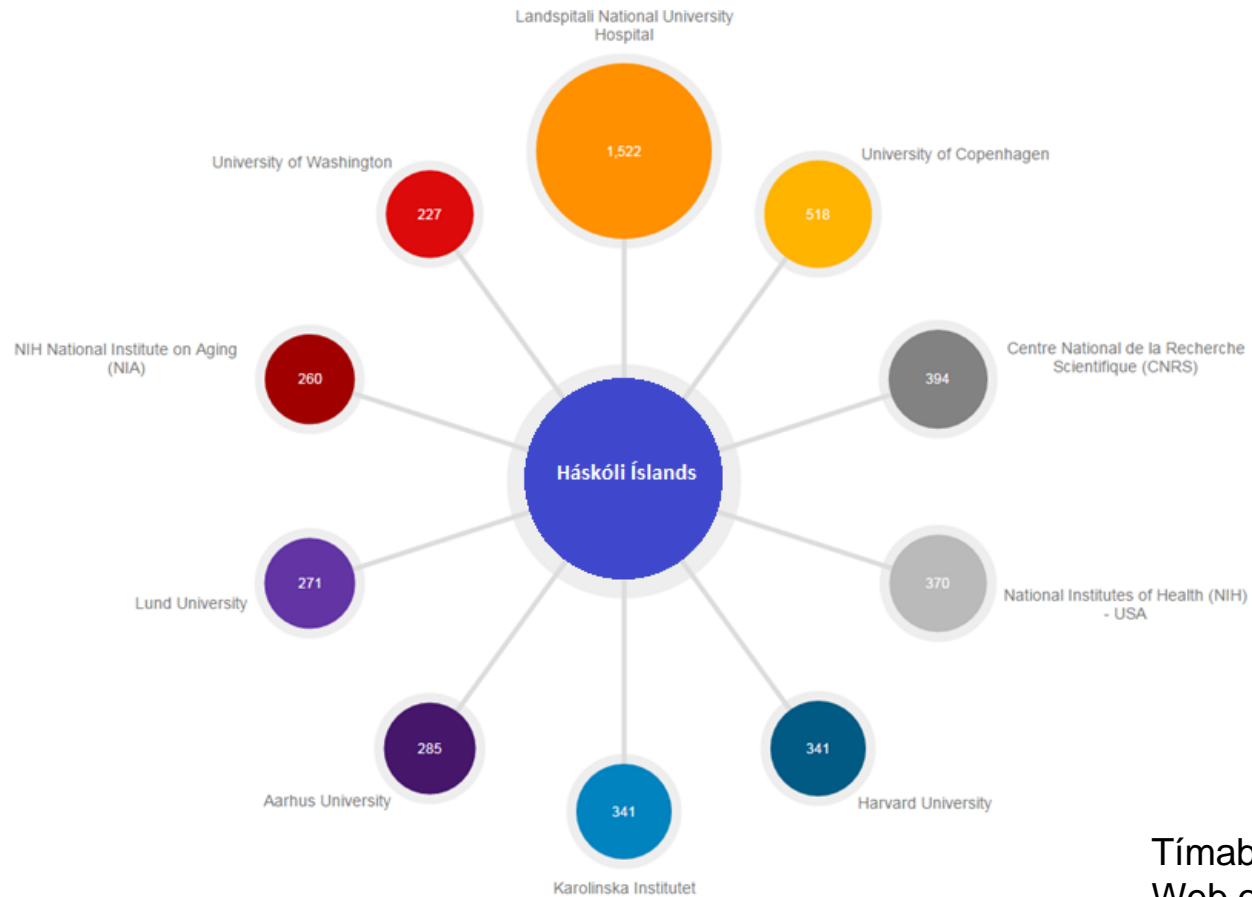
Landspitali National University Hospital

1,522

University of Washington

227

University of Copenhagen

518

NIH National Institute on Aging (NIA)

260

Centre National de la Recherche Scientifique (CNRS)

394

Háskóli Íslands

Lund University

271

370

National Institutes of Health (NIH) - USA

285

Aarhus University

341

341

Harvard University

Karolinska Institutet

Tímab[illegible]
Web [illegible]